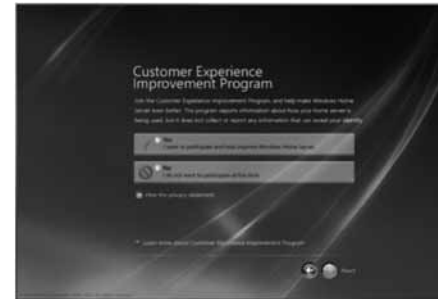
Customer Experience Improvement Program

Join the Customer Experience Improvement Program, and help make Windows Home Server even better. This program reports information about how your home server is being used, but it does not collect or report any information that can reveal your identity.

Yes
I want to participate and help improve Windows Home Server

No
I do not want to participate at this time

View the privacy statement

Learn more about Customer Experience Improvement Program

Next